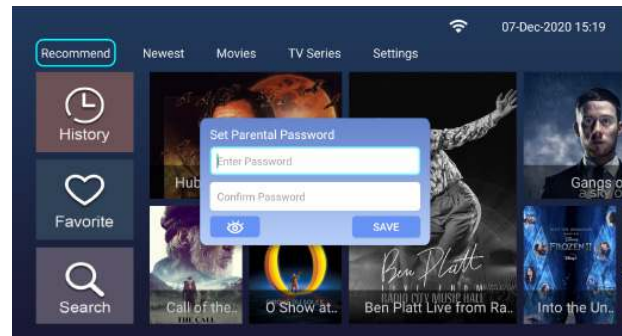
07-Dec-2020 15:19

Recommend Newest Movies TV Series Settings

History

Favorite

Search

Hub

Set Parental Password

Enter Password

Confirm Password

SAVE

Gangs of

Call of the...

O Show at...

Ben Platt

RADIO CITY MUSIC HALL

Ben Platt Live from Ra...

FROZEN II

Into the Un...